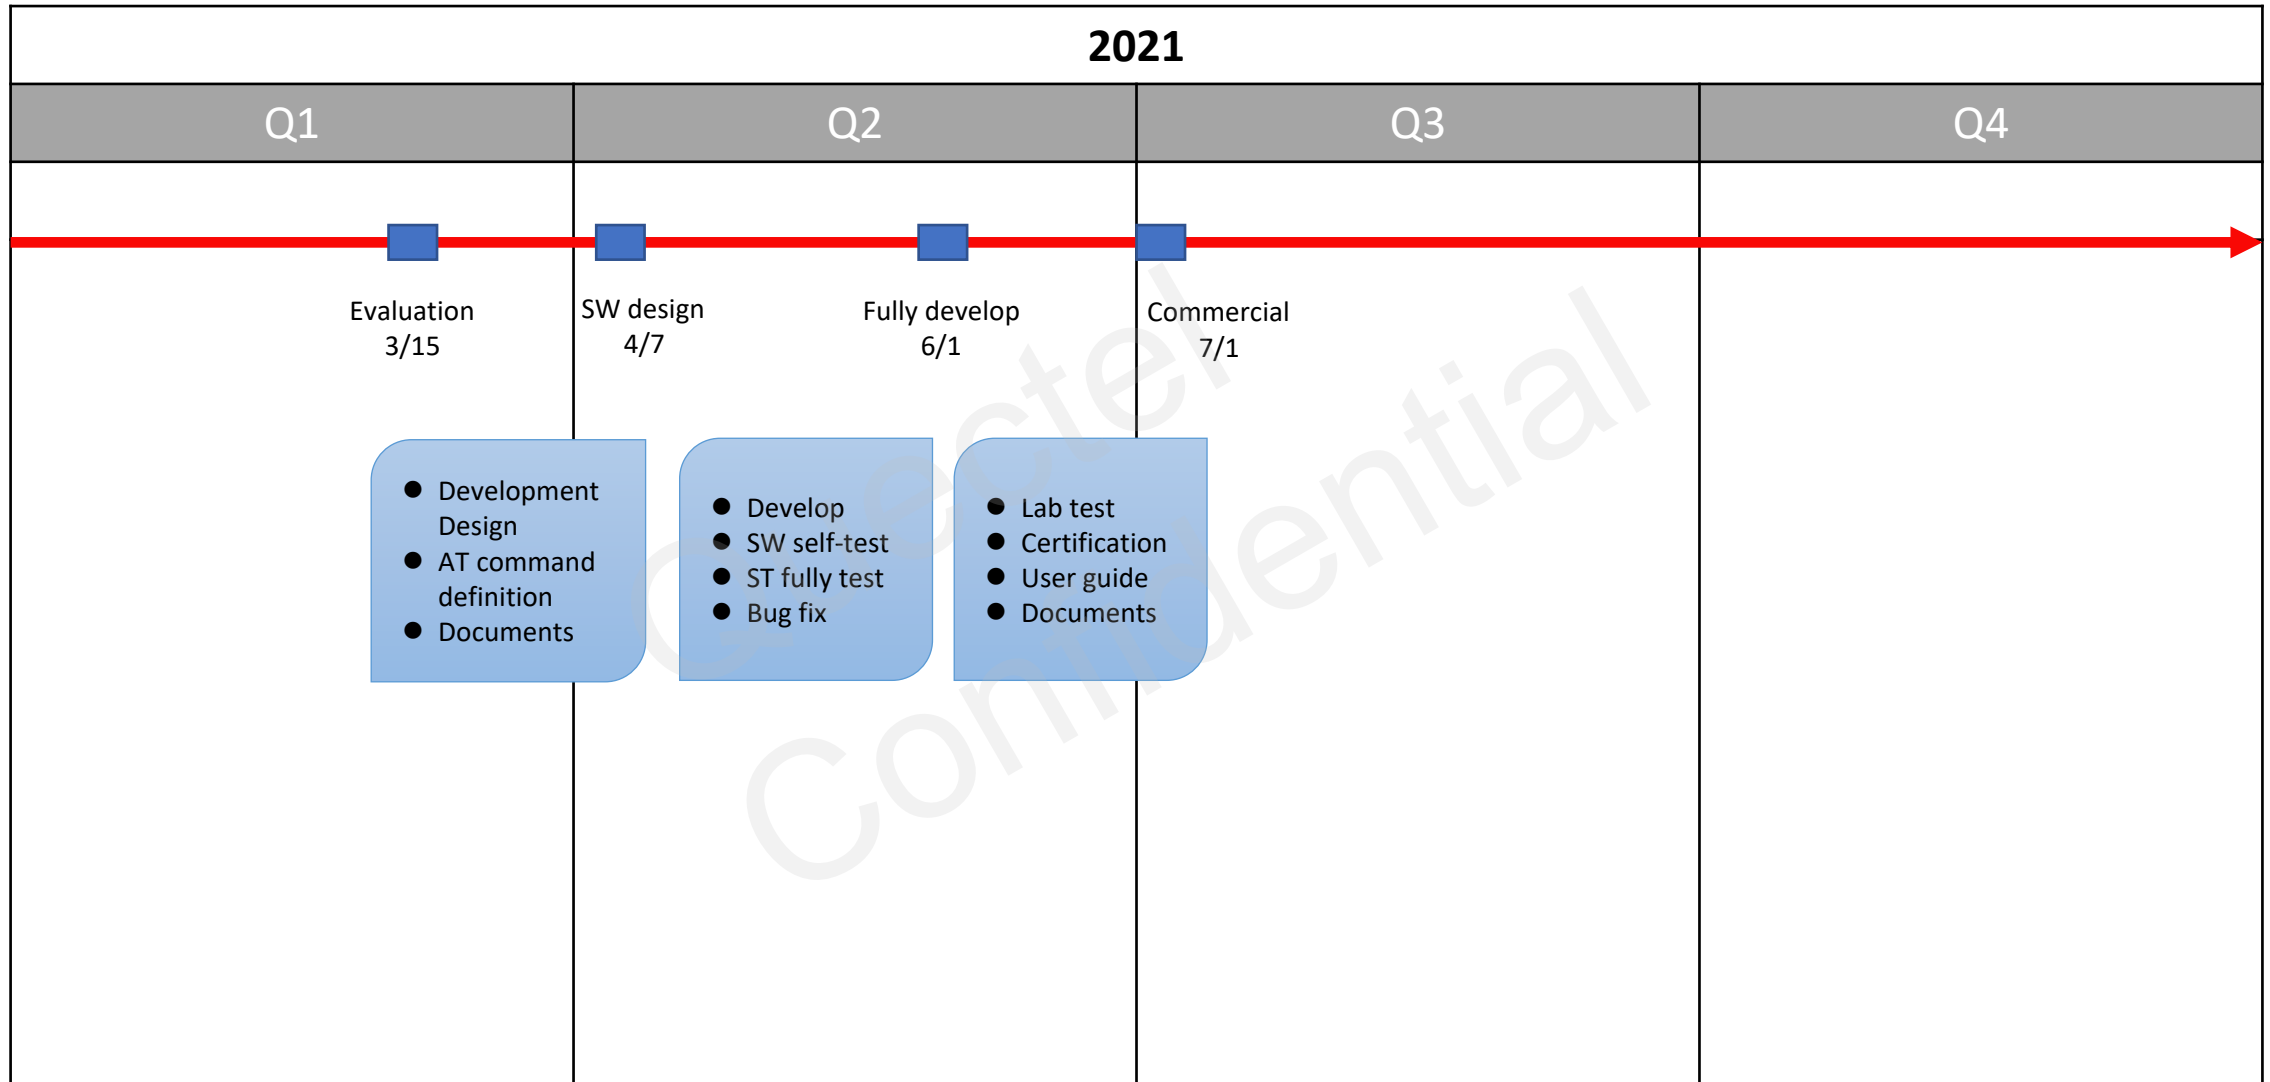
2021

| Q1 | Q2 | Q3 | Q4 |
|---|---|---|---|

Evaluation
3/15

SW design
4/7

Fully develop
6/1

Commercial
7/1

- Development Design
- AT command definition
- Documents

- Develop
- SW self-test
- ST fully test
- Bug fix

- Lab test
- Certification
- User guide
- Documents

Quectel Confidential